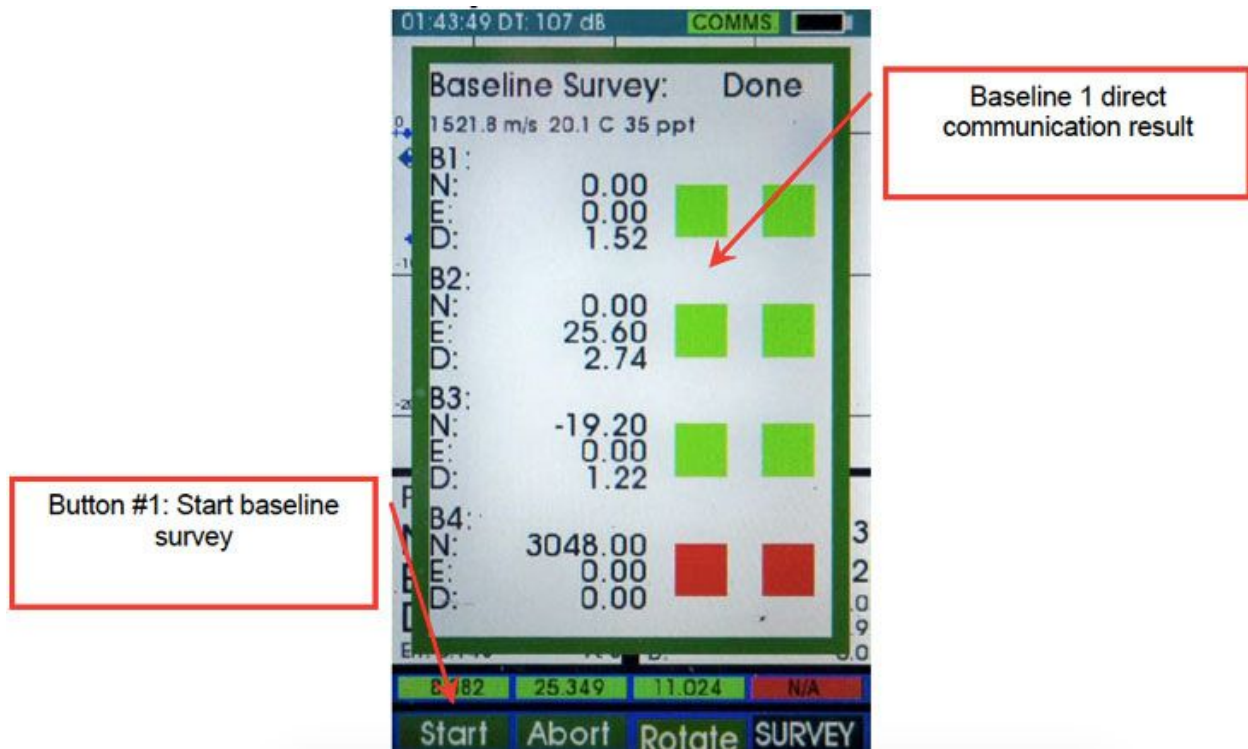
01:43:49 DT: 107 dB COMMS

Baseline Survey: Done

1521.8 m/s 20.1 C 35 ppt

B1:
N: 0.00
E: 0.00
D: 1.52

B2:
N: 0.00
E: 25.60
D: 2.74

B3:
N: -19.20
E: 0.00
D: 1.22

B4:
N: 3048.00
E: 0.00
D: 0.00

Baseline 1 direct communication result

Button #1: Start baseline survey

8.182 25.349 11.024 N/A

Start Abort Rotate SURVEY